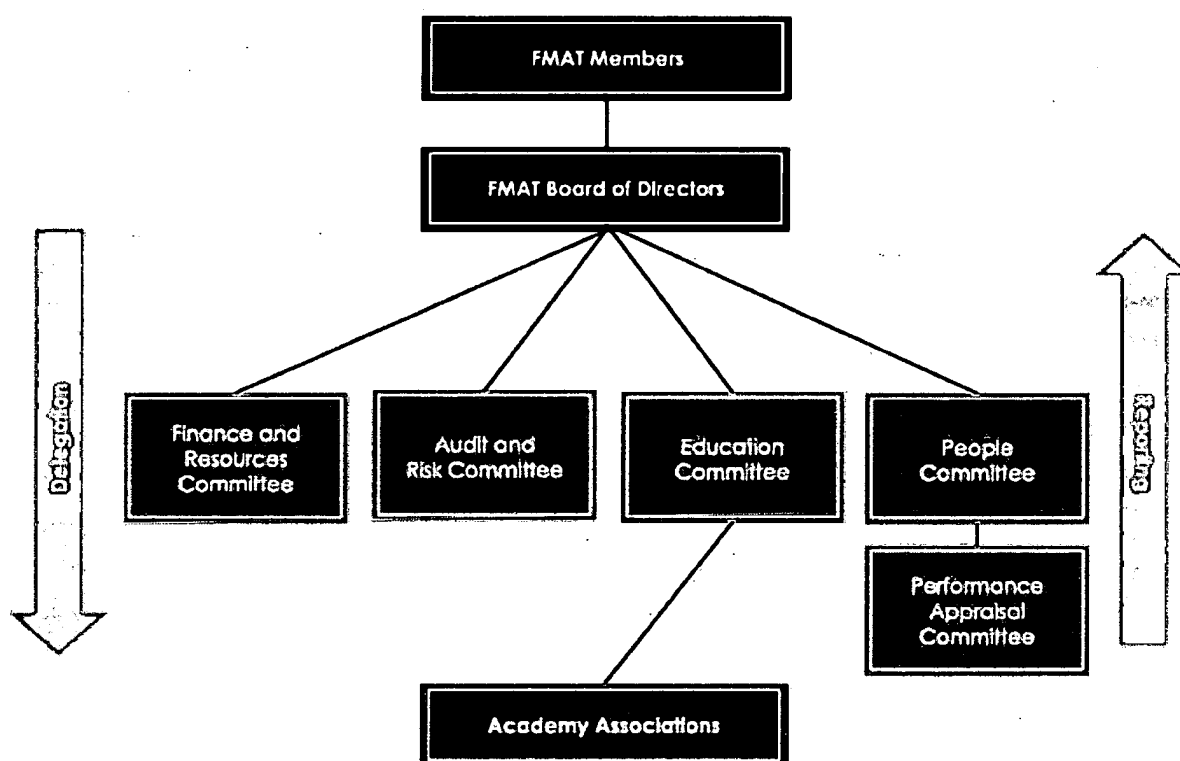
FMAT Members

FMAT Board of Directors

Delegation

Reporting

Finance and Resources Committee

Audit and Risk Committee

Education Committee

People Committee

Performance Appraisal Committee

Academy Associations